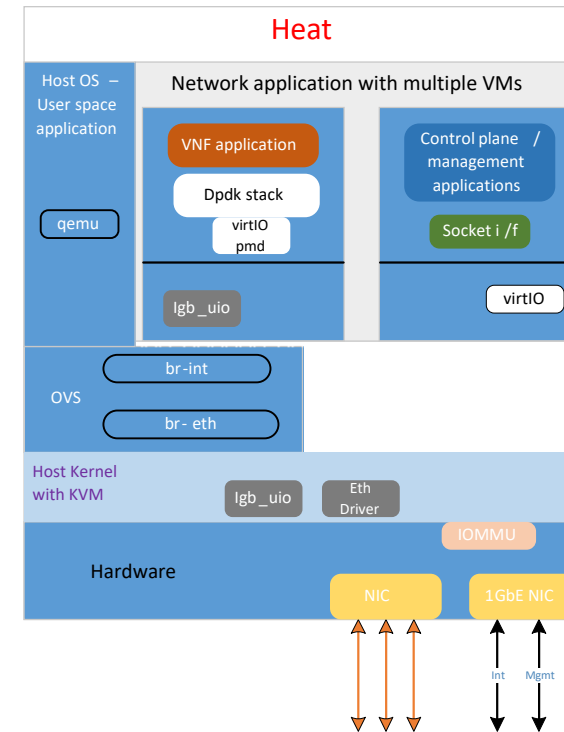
Heat

Host OS – User space application

qemu

Network application with multiple VMs

VNF application

Dpdk stack

virtIO pmd

Igb\_uio

Control plane / management applications

Socket i /f

virtIO

br-int

OVS

br- eth

Host Kernel with KVM

Igb\_uio

Eth Driver

IOMMU

Hardware

NIC

1GbE NIC

Int

Mgmt